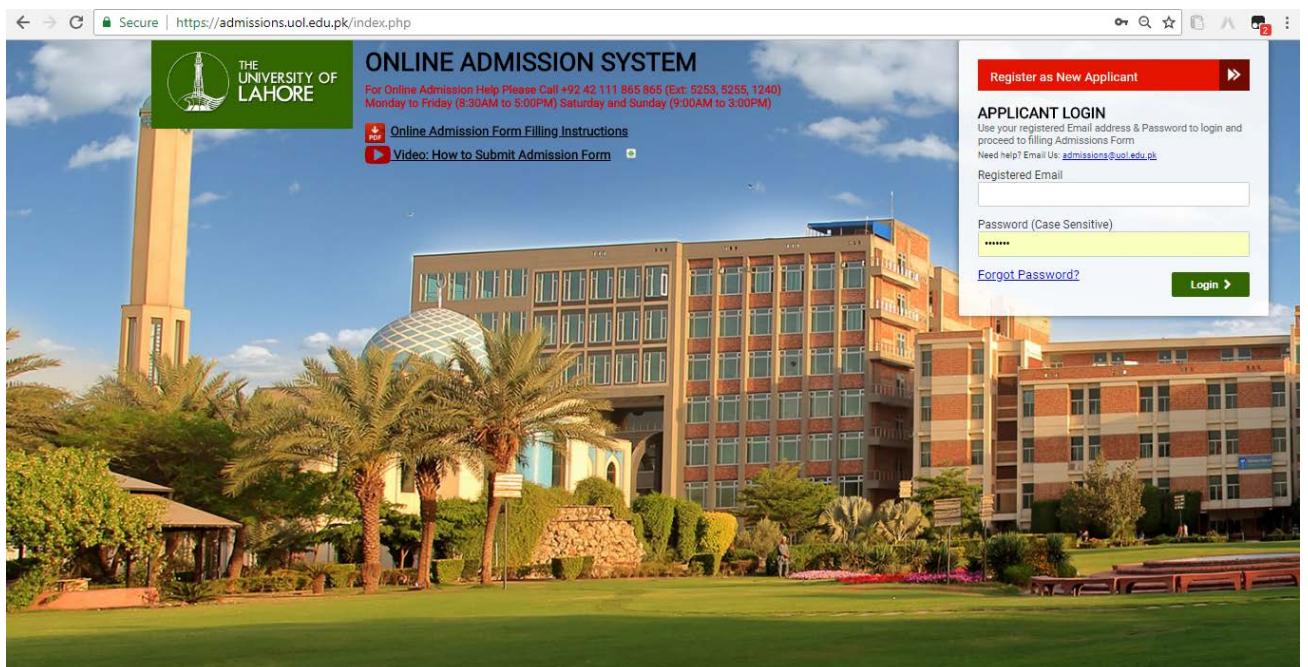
Secure | https://admissions.uol.edu.pk/index.php

2

THE UNIVERSITY OF LAHORE

ONLINE ADMISSION SYSTEM

For Online Admission Help Please Call +92 42 111 865 865 (Ext: 5253, 5255, 1240)
Monday to Friday (8:30AM to 5:00PM) Saturday and Sunday (9:00AM to 3:00PM)

PDF Online Admission Form Filling Instructions

Video: How to Submit Admission Form

Register as New Applicant

APPLICANT LOGIN

Use your registered Email address & Password to login and proceed to filling Admissions Form

Need help? Email Us: admissions@uol.edu.pk

Registered Email

Password (Case Sensitive)

•••••••

Forgot Password?

Login